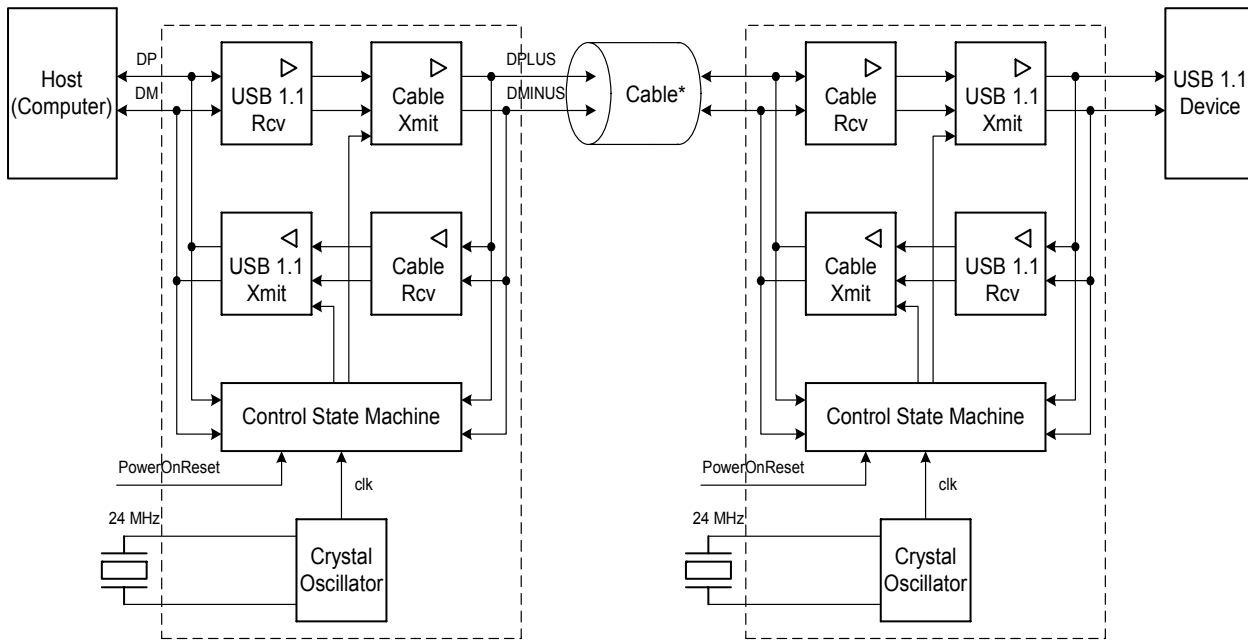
Host (Computer)

DP

DM

USB 1.1 Rcv

Cable Xmit

DPLUS

DMINUS

Cable*

Cable Rcv

USB 1.1 Xmit

USB 1.1 Device

USB 1.1 Xmit

Cable Rcv

Cable Xmit

USB 1.1 Rcv

Control State Machine

Control State Machine

PowerOnReset

clk

PowerOnReset

clk

24 MHz

Crystal Oscillator

24 MHz

Crystal Oscillator